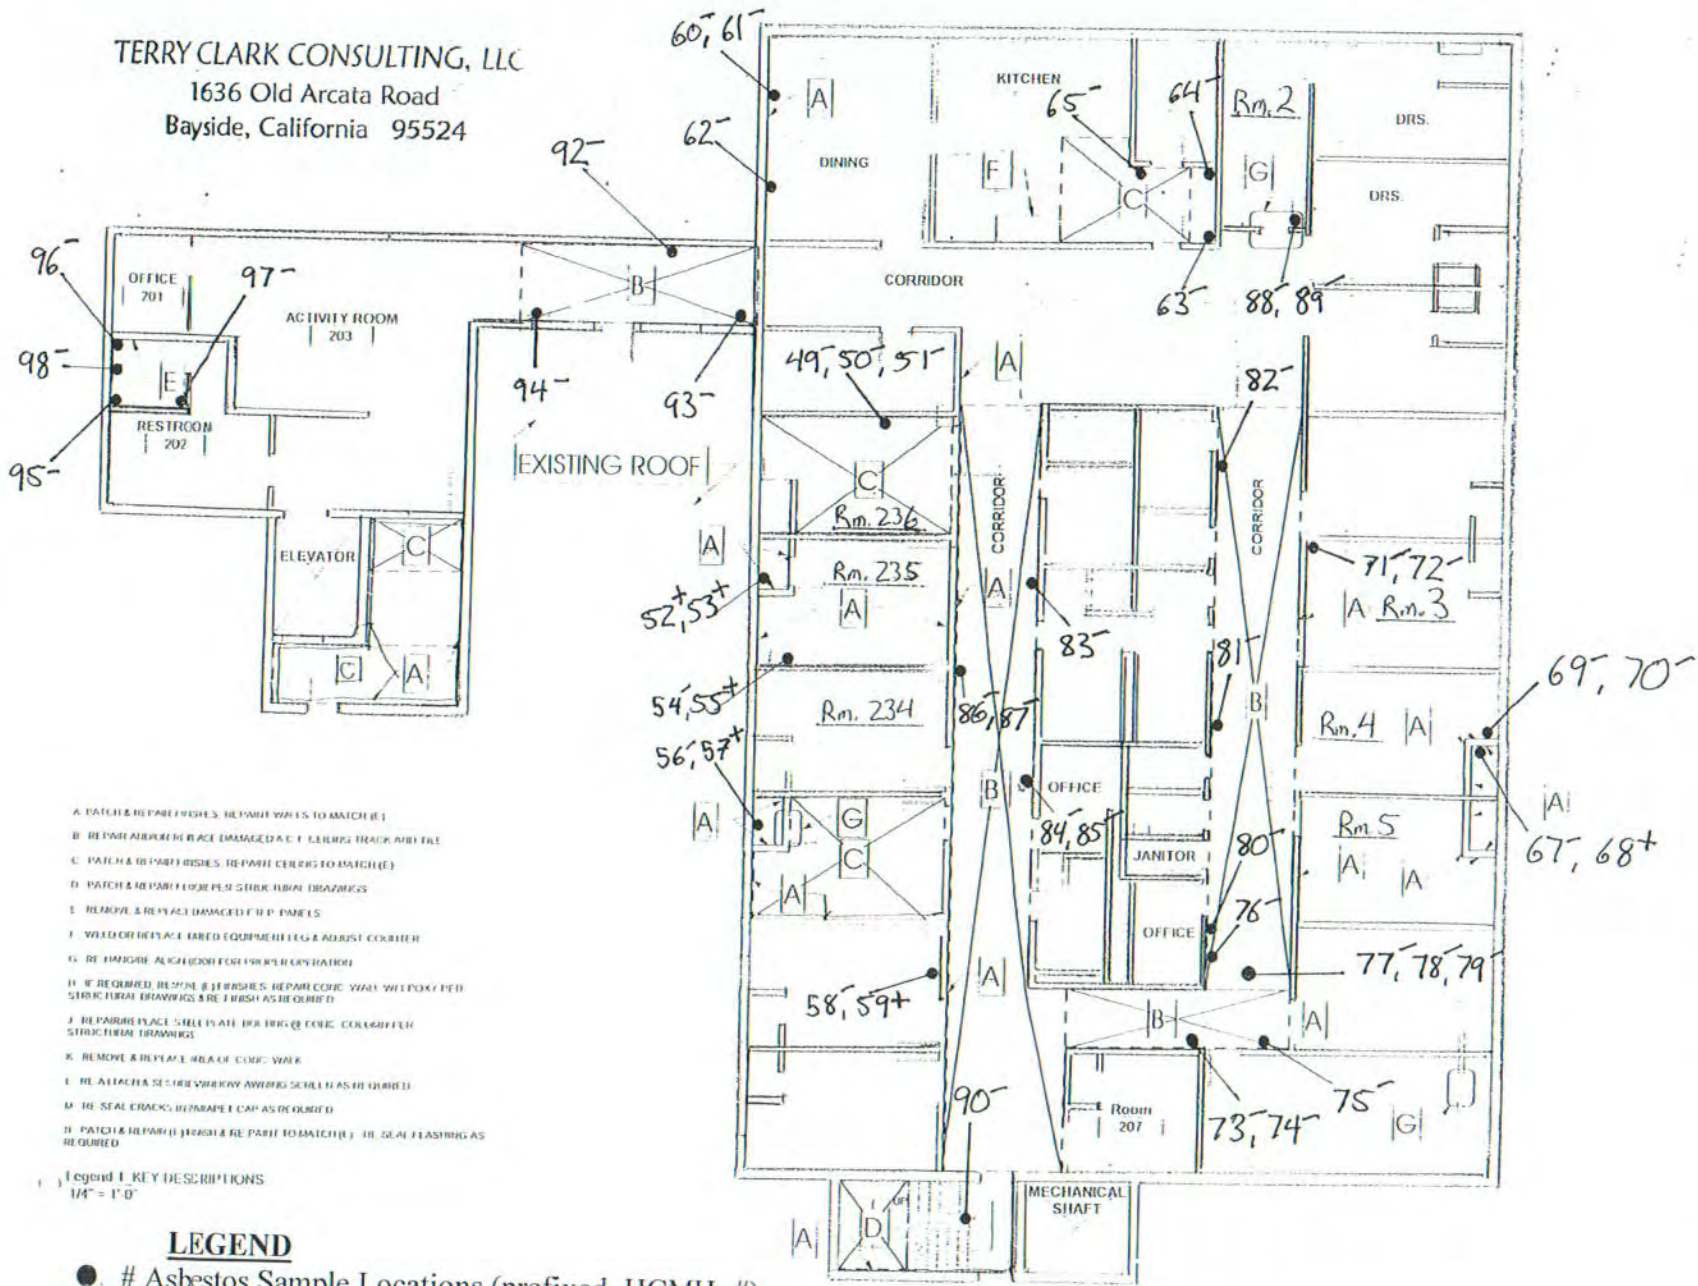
TERRY CLARK CONSULTING, LLC
1636 Old Arcata Road
Bayside, California 95524

60⁻, 61⁻
A
KITCHEN
65⁻
64⁻
Rm. 2
DRS.
62⁻
DINING
F
C
G
DRS.
92⁻
96⁻
OFFICE 701
97⁻
B
CORRIDOR
63⁻
88⁻, 89⁻
ACTIVITY ROOM 203
98⁻
E
94⁻
93⁻
49⁻, 50⁻, 51⁻
A
82⁻
RESTROOM 202
95⁻
EXISTING ROOF
C
Rm. 236
CORRIDOR
CORRIDOR
ELEVATOR
C
A
Rm. 235
A
71⁻, 72⁻
52⁺, 53⁺
A
A Rm. 3
83⁻
C
A
81⁻
69⁻, 70⁻
54⁻, 55⁺
Rm. 234
86⁻, 87⁻
B
Rm. 4
A
56⁻, 57⁺
OFFICE
B
A
A
G
84⁻, 85⁻
Rm. 5
C
JANITOR
80⁻
A
67⁻, 68⁺
A
A
76⁻
OFFICE
77⁻, 78⁻, 79⁻
58⁻, 59⁺
A
B
A
90⁻
75⁻
Room 207
73⁻, 74⁻
G
MECHANICAL SHAFT
A
D

A PATCH & REPAIR FINISHES, REPAINT WALLS TO MATCH (E)
B REPAIR AND/OR REPLACE DAMAGED A.C.T. CEILING TRACK AND TILE
C PATCH & REPAIR FINISHES, REPAINT CEILING TO MATCH (E)
D PATCH & REPAIR FLOOR PER STRUCTURAL DRAWINGS
E REMOVE & REPLACE DAMAGED F.R.P. PANELS
F WELD OR REPLACE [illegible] EQUIPMENT LEG & ADJUST COUNTER
G RE-HANG/RE-ALIGN DOOR FOR PROPER OPERATION
H IF REQUIRED, REMOVE (E) FINISHES, REPAIR CONC. WALL W/ EPOXY PER STRUCTURAL DRAWINGS & RE-FINISH AS REQUIRED
J REPAIR/REPLACE STEEL PLATE, BOLTING @ CONC. COLUMN PER STRUCTURAL DRAWINGS
K REMOVE & REPLACE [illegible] OF CONC. WALK
L RE-ATTACH & SECURE WINDOW AWNING SCREEN AS REQUIRED
M RE-SEAL CRACKS IN PARAPET CAP AS REQUIRED
N PATCH & REPAIR (E) FINISH & RE-PAINT TO MATCH (E). RE-SEAL FLASHING AS REQUIRED

Legend 1 KEY DESCRIPTIONS
1/4" = 1'-0"

LEGEND
● # Asbestos Sample Locations (prefixed, HCMH- #)